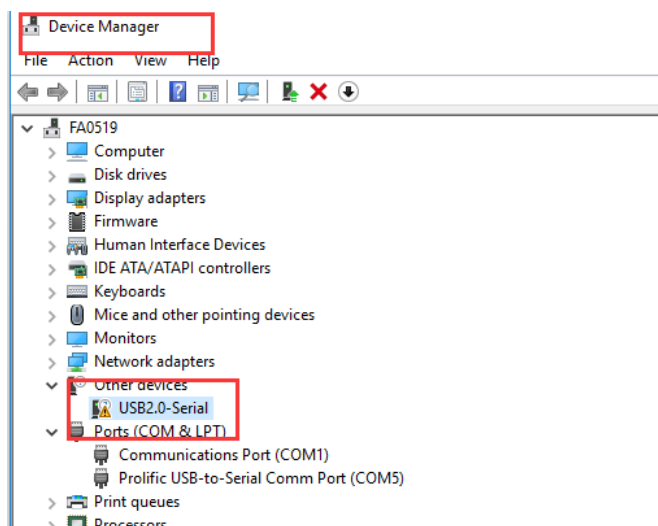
Device Manager
File Action View Help
FA0519
Computer
Disk drives
Display adapters
Firmware
Human Interface Devices
IDE ATA/ATAPI controllers
Keyboards
Mice and other pointing devices
Monitors
Network adapters
Other devices
USB2.0-Serial
Ports (COM & LPT)
Communications Port (COM1)
Prolific USB-to-Serial Comm Port (COM5)
Print queues
Processors